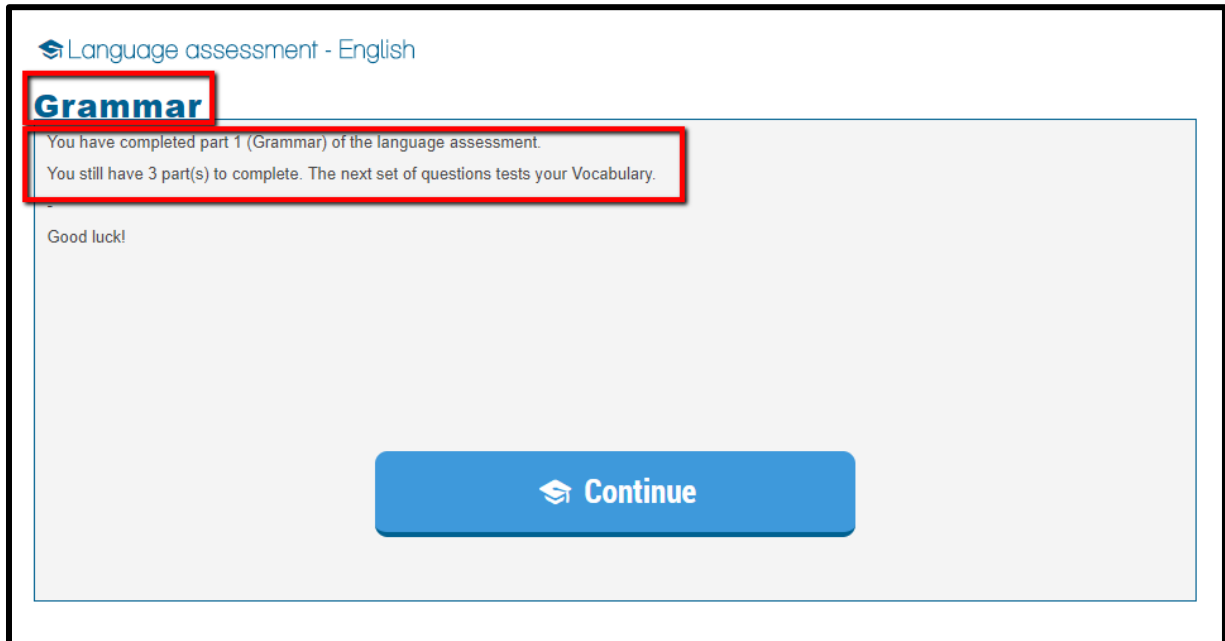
Language assessment - English

Grammar

You have completed part 1 (Grammar) of the language assessment.

You still have 3 part(s) to complete. The next set of questions tests your Vocabulary.

-

Good luck!

Continue